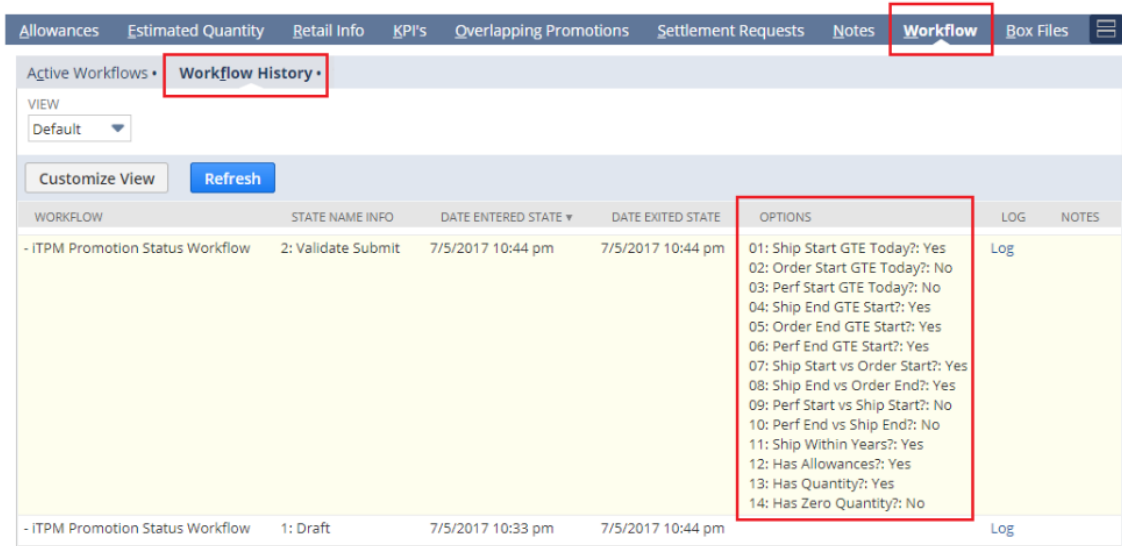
Allowances Estimated Quantity Retail Info KPI's Overlapping Promotions Settlement Requests Notes Workflow Box Files

Active Workflows • Workflow History •

VIEW
Default

Customize View Refresh

| WORKFLOW | STATE NAME INFO | DATE ENTERED STATE ▾ | DATE EXITED STATE | OPTIONS | LOG | NOTES |
|---|---|---|---|---|---|---|
| - iTPM Promotion Status Workflow | 2: Validate Submit | 7/5/2017 10:44 pm | 7/5/2017 10:44 pm | 01: Ship Start GTE Today?: Yes 02: Order Start GTE Today?: No 03: Perf Start GTE Today?: No 04: Ship End GTE Start?: Yes 05: Order End GTE Start?: Yes 06: Perf End GTE Start?: Yes 07: Ship Start vs Order Start?: Yes 08: Ship End vs Order End?: Yes 09: Perf Start vs Ship Start?: No 10: Perf End vs Ship End?: No 11: Ship Within Years?: Yes 12: Has Allowances?: Yes 13: Has Quantity?: Yes 14: Has Zero Quantity?: No | Log | |
| - iTPM Promotion Status Workflow | 1: Draft | 7/5/2017 10:33 pm | 7/5/2017 10:44 pm | | Log | |